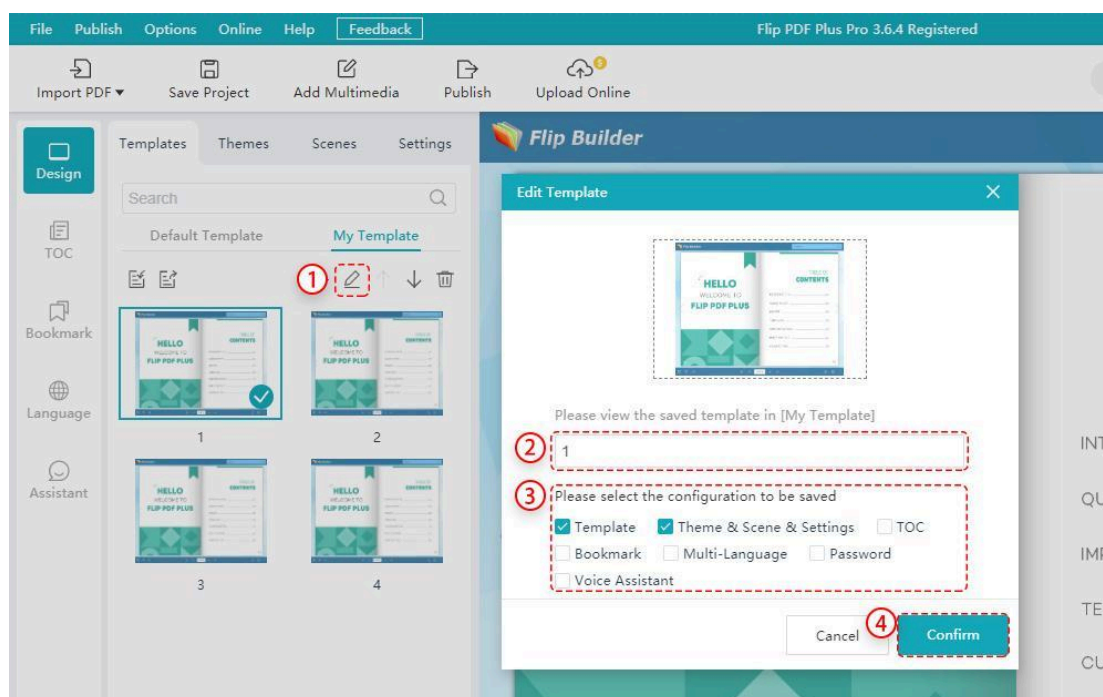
File Publish Options Online Help Feedback

Flip PDF Plus Pro 3.6.4 Registered

Import PDF ▾ Save Project Add Multimedia Publish Upload Online

Design

TOC

Bookmark

Language

Assistant

Templates Themes Scenes Settings

Search

Default Template My Template

①

HELLO WELCOME TO FLIP PDF PLUS CONTENTS

1 2 3 4

Flip Builder

Edit Template

HELLO WELCOME TO FLIP PDF PLUS TABLE OF CONTENTS

Please view the saved template in [My Template]

② 1

③ Please select the configuration to be saved

Template Theme & Scene & Settings TOC

Bookmark Multi-Language Password

Voice Assistant

Cancel ④ Confirm

INT

QU

IMI

TE

CU